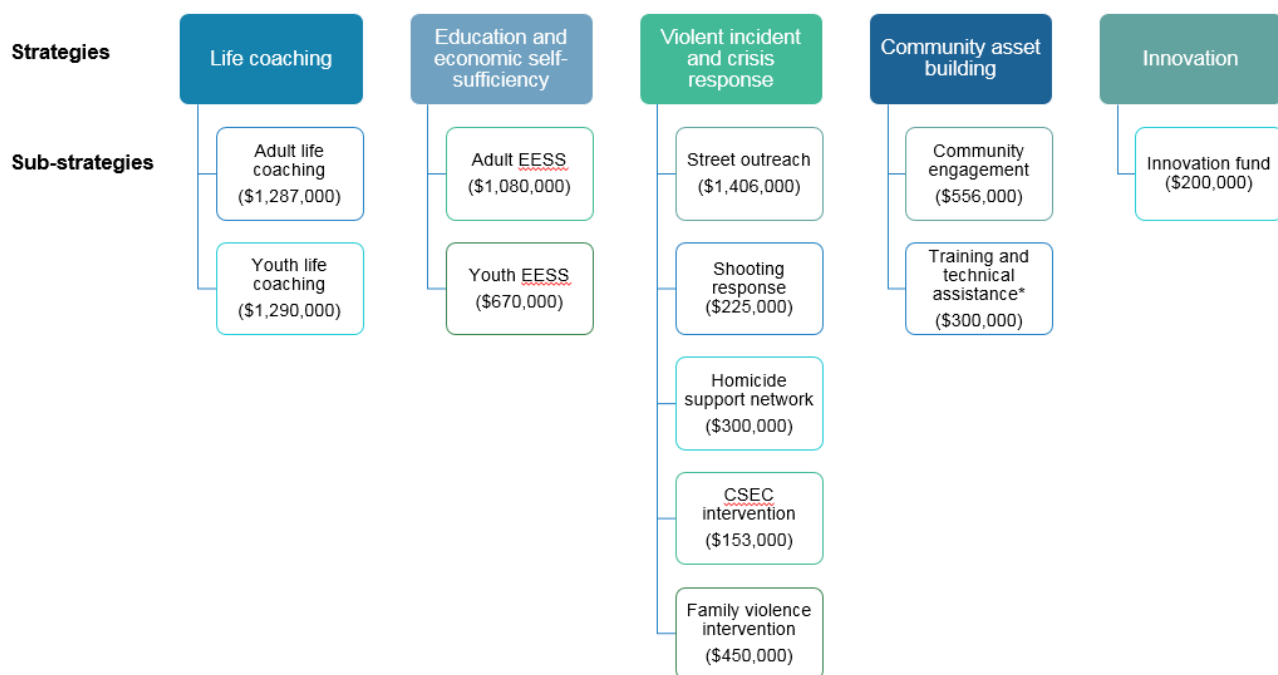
Strategies

Sub-strategies

Life coaching

Adult life coaching ($1,287,000)

Youth life coaching ($1,290,000)

Education and economic self-sufficiency

Adult EESS ($1,080,000)

Youth EESS ($670,000)

Violent incident and crisis response

Street outreach ($1,406,000)

Shooting response ($225,000)

Homicide support network ($300,000)

CSEC intervention ($153,000)

Family violence intervention ($450,000)

Community asset building

Community engagement ($556,000)

Training and technical assistance* ($300,000)

Innovation

Innovation fund ($200,000)